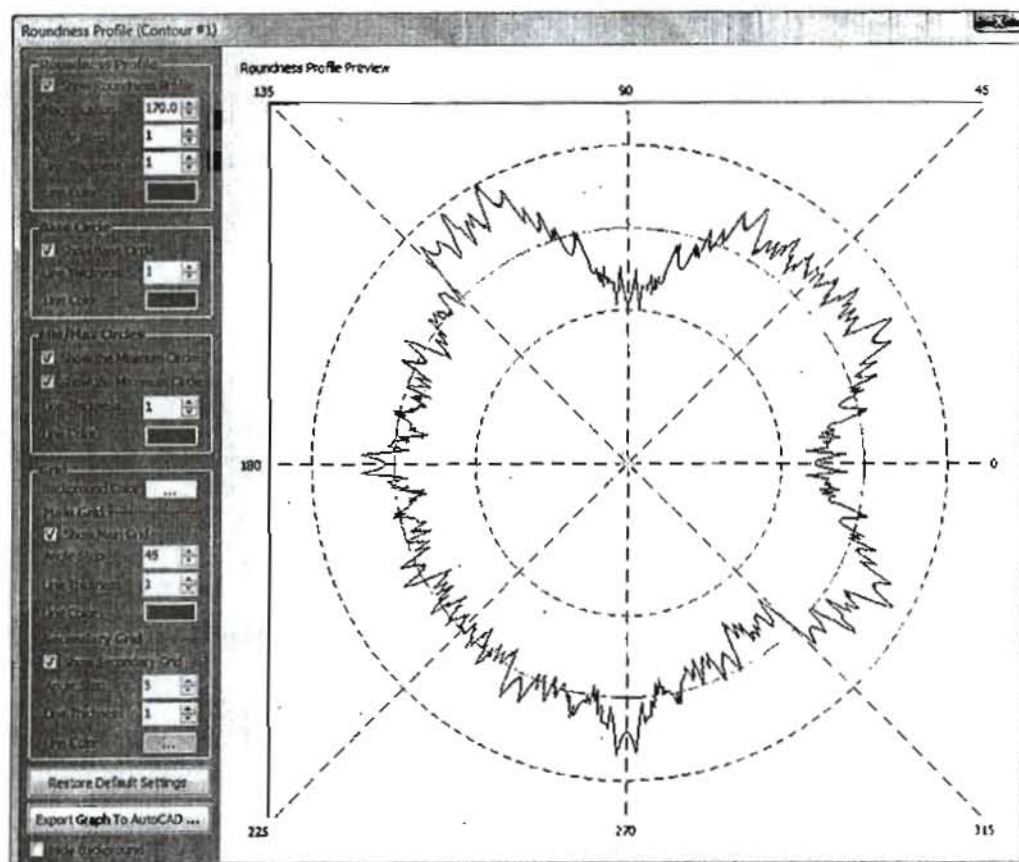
Roundness Profile (Contour #1)

Roundness Profile
Show Roundness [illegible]
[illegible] 170.0
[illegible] 1
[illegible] 1
Line Color

Base Circle
Show Base Circle
Line Thickness 1
Line Color

Min/Max Circles
Show the Maximum Circle
Show the Minimum Circle
Line Thickness 1
Line Color

Grid
Background Color ...
Main Grid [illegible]
Show Main Grid
Angle Step 45
Line Thickness 1
Line Color
Secondary Grid
Show Secondary Grid
Angle Step 5
Line Thickness 1
Line Color ...

Restore Default Settings
Export Graph To AutoCAD ...
Hide Background

Roundness Profile Preview
135
90
45
180
0
225
270
315